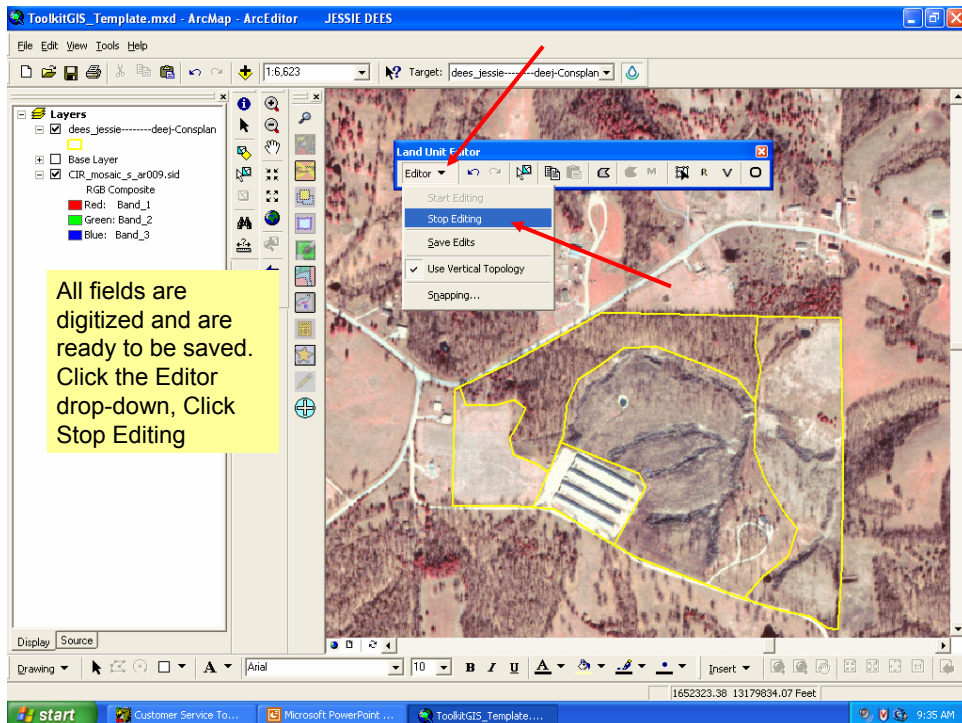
ToolkitGIS_Template.mxd - ArcMap - ArcEditor JESSIE DEES

File Edit View Tools Help

1:6,623

Target: dees_jessie--------deej-Consplan

Layers
dees_jessie--------deej-Consplan
Base Layer
CIR_mosaic_s_ar009.sid
RGB Composite
Red: Band_1
Green: Band_2
Blue: Band_3

Land Unit Editor
Editor ▼
Start Editing
Stop Editing
Save Edits
Use Vertical Topology
Snapping...

All fields are digitized and are ready to be saved. Click the Editor drop-down, Click Stop Editing

Display Source

Drawing ▼ A ▼ Arial 10 B I U Insert ▼

1652323.38 13179834.07 Feet

start Customer Service To... Microsoft PowerPoint ... ToolkitGIS_Template.... 9:35 AM